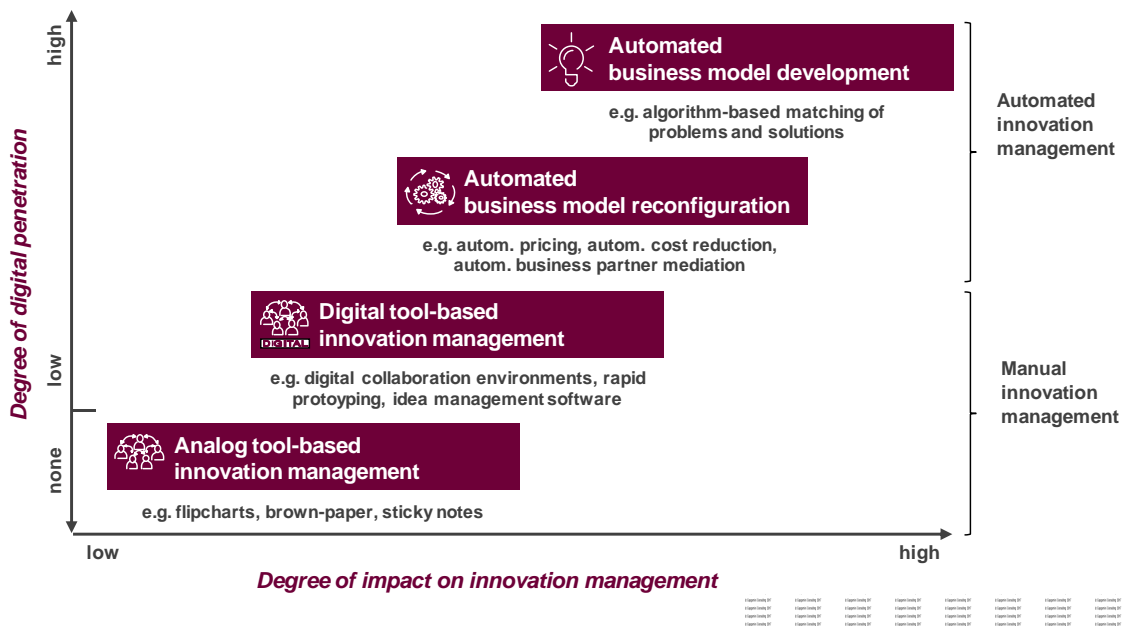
high

Degree of digital penetration

low

none

Automated business model development

e.g. algorithm-based matching of problems and solutions

Automated business model reconfiguration

e.g. autom. pricing, autom. cost reduction, autom. business partner mediation

DIGITAL

Digital tool-based innovation management

e.g. digital collaboration environments, rapid protoyping, idea management software

Analog tool-based innovation management

e.g. flipcharts, brown-paper, sticky notes

Automated innovation management

Manual innovation management

low

high

Degree of impact on innovation management